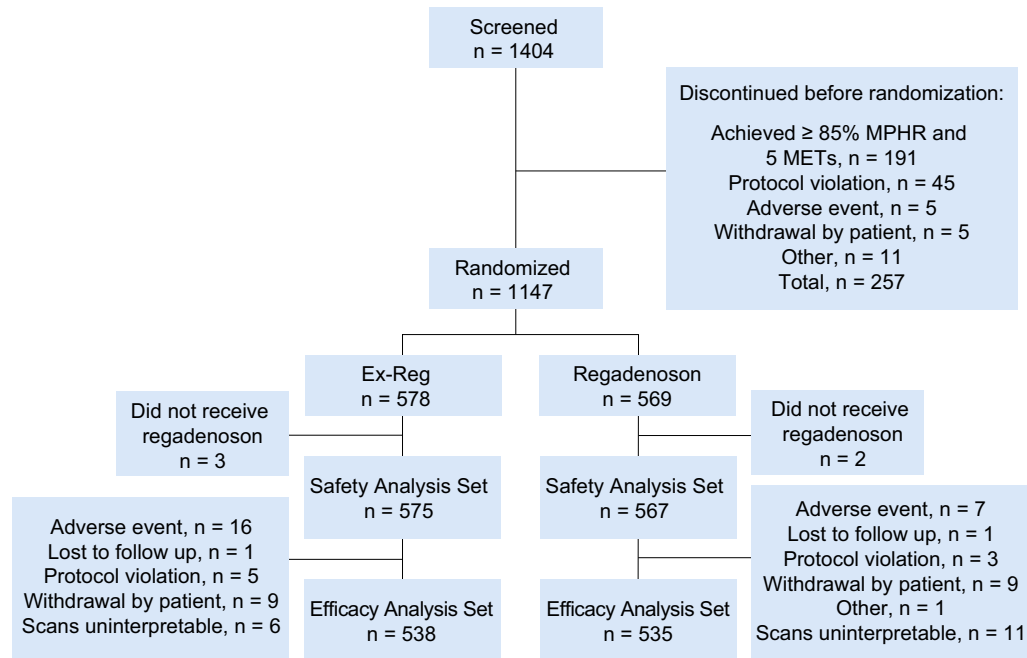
Screened
n = 1404

Discontinued before randomization:

Achieved ≥ 85% MPHR and 5 METs, n = 191
Protocol violation, n = 45
Adverse event, n = 5
Withdrawal by patient, n = 5
Other, n = 11
Total, n = 257

Randomized
n = 1147

Ex-Reg
n = 578

Regadenoson
n = 569

Did not receive regadenoson
n = 3

Did not receive regadenoson
n = 2

Safety Analysis Set
n = 575

Safety Analysis Set
n = 567

Adverse event, n = 16
Lost to follow up, n = 1
Protocol violation, n = 5
Withdrawal by patient, n = 9
Scans uninterpretable, n = 6

Adverse event, n = 7
Lost to follow up, n = 1
Protocol violation, n = 3
Withdrawal by patient, n = 9
Other, n = 1
Scans uninterpretable, n = 11

Efficacy Analysis Set
n = 538

Efficacy Analysis Set
n = 535